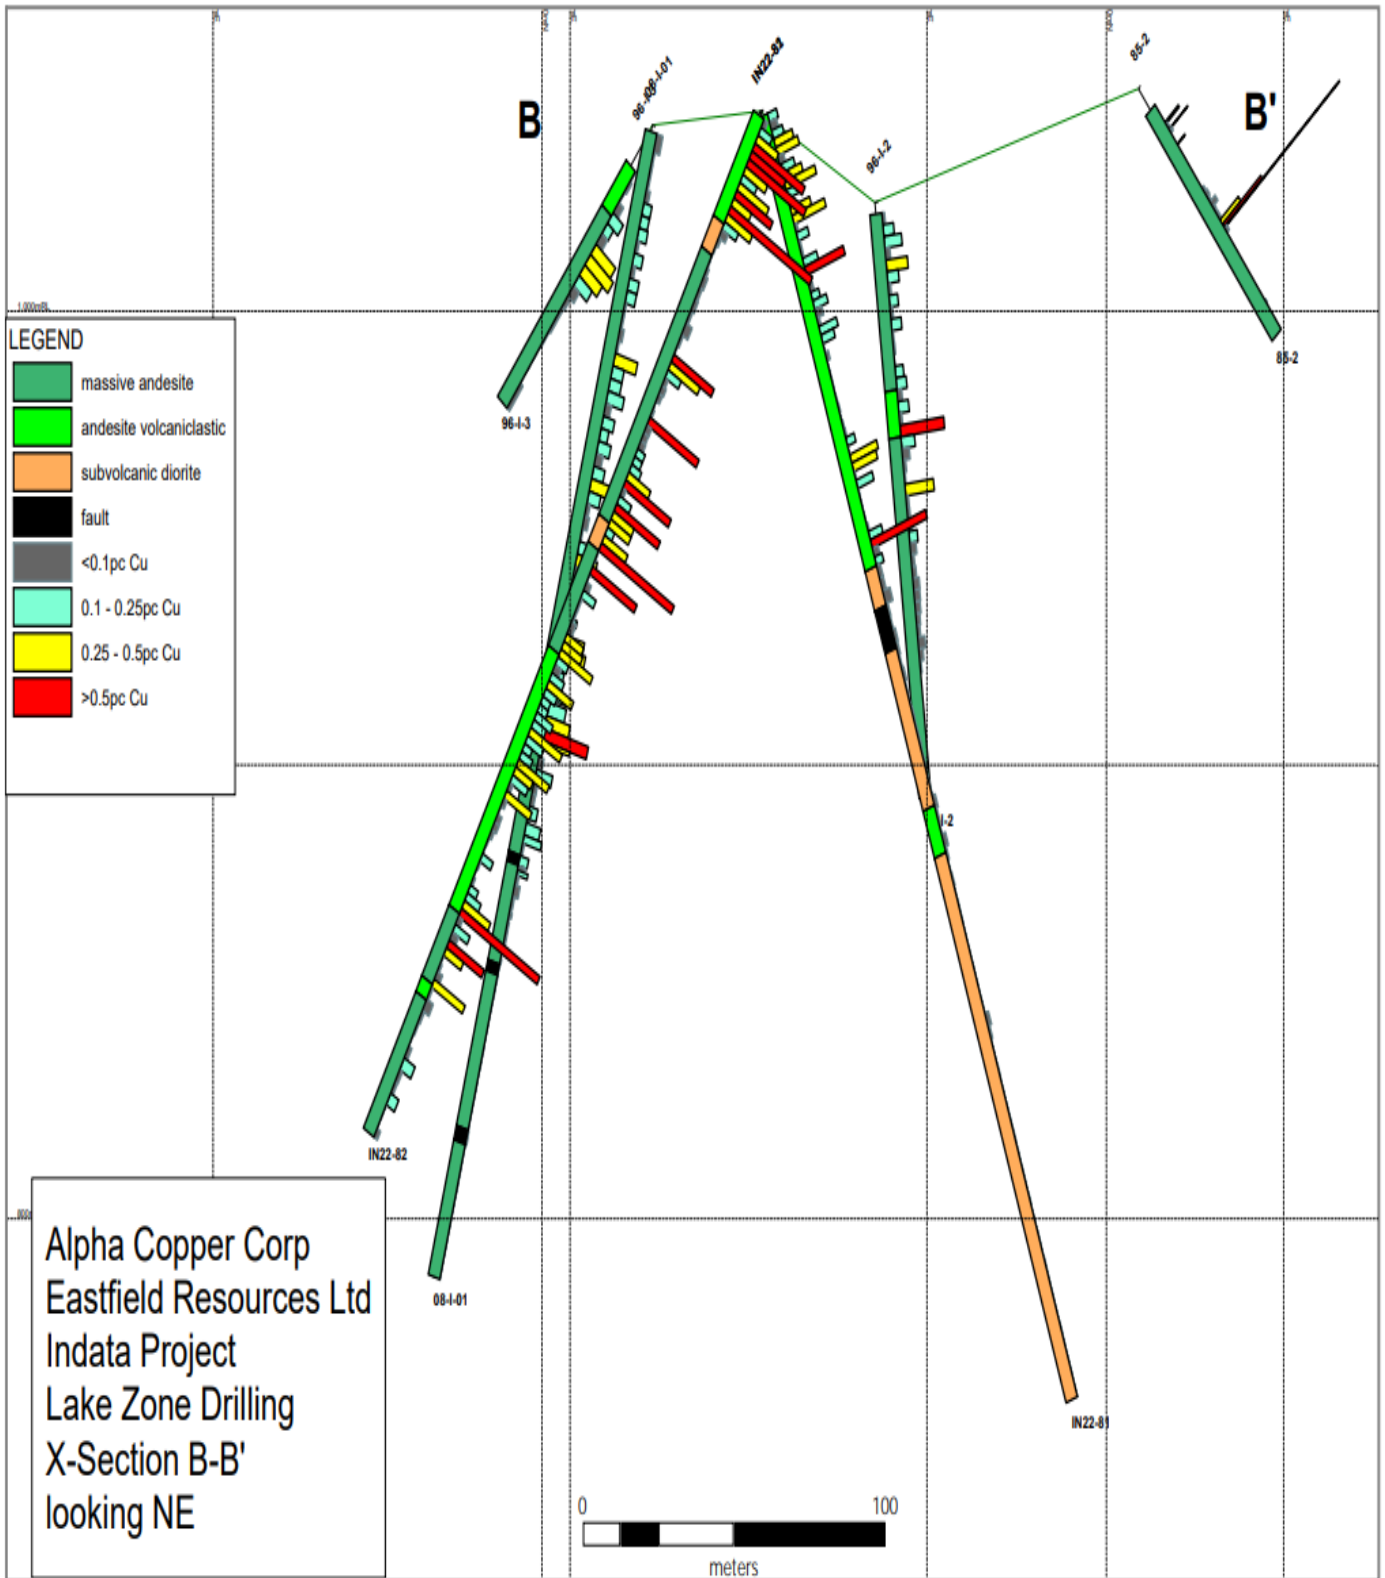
B

B'

96-I08-I-01

IN22-83

96-I-2

85-2

1,000mRL

LEGEND

massive andesite

andesite volcaniclastic

subvolcanic diorite

fault

<0.1pc Cu

0.1 - 0.25pc Cu

0.25 - 0.5pc Cu

>0.5pc Cu

96-I-3

85-2

I-2

IN22-82

08-I-01

IN22-81

Alpha Copper Corp
Eastfield Resources Ltd
Indata Project
Lake Zone Drilling
X-Section B-B'
looking NE

0

100

meters